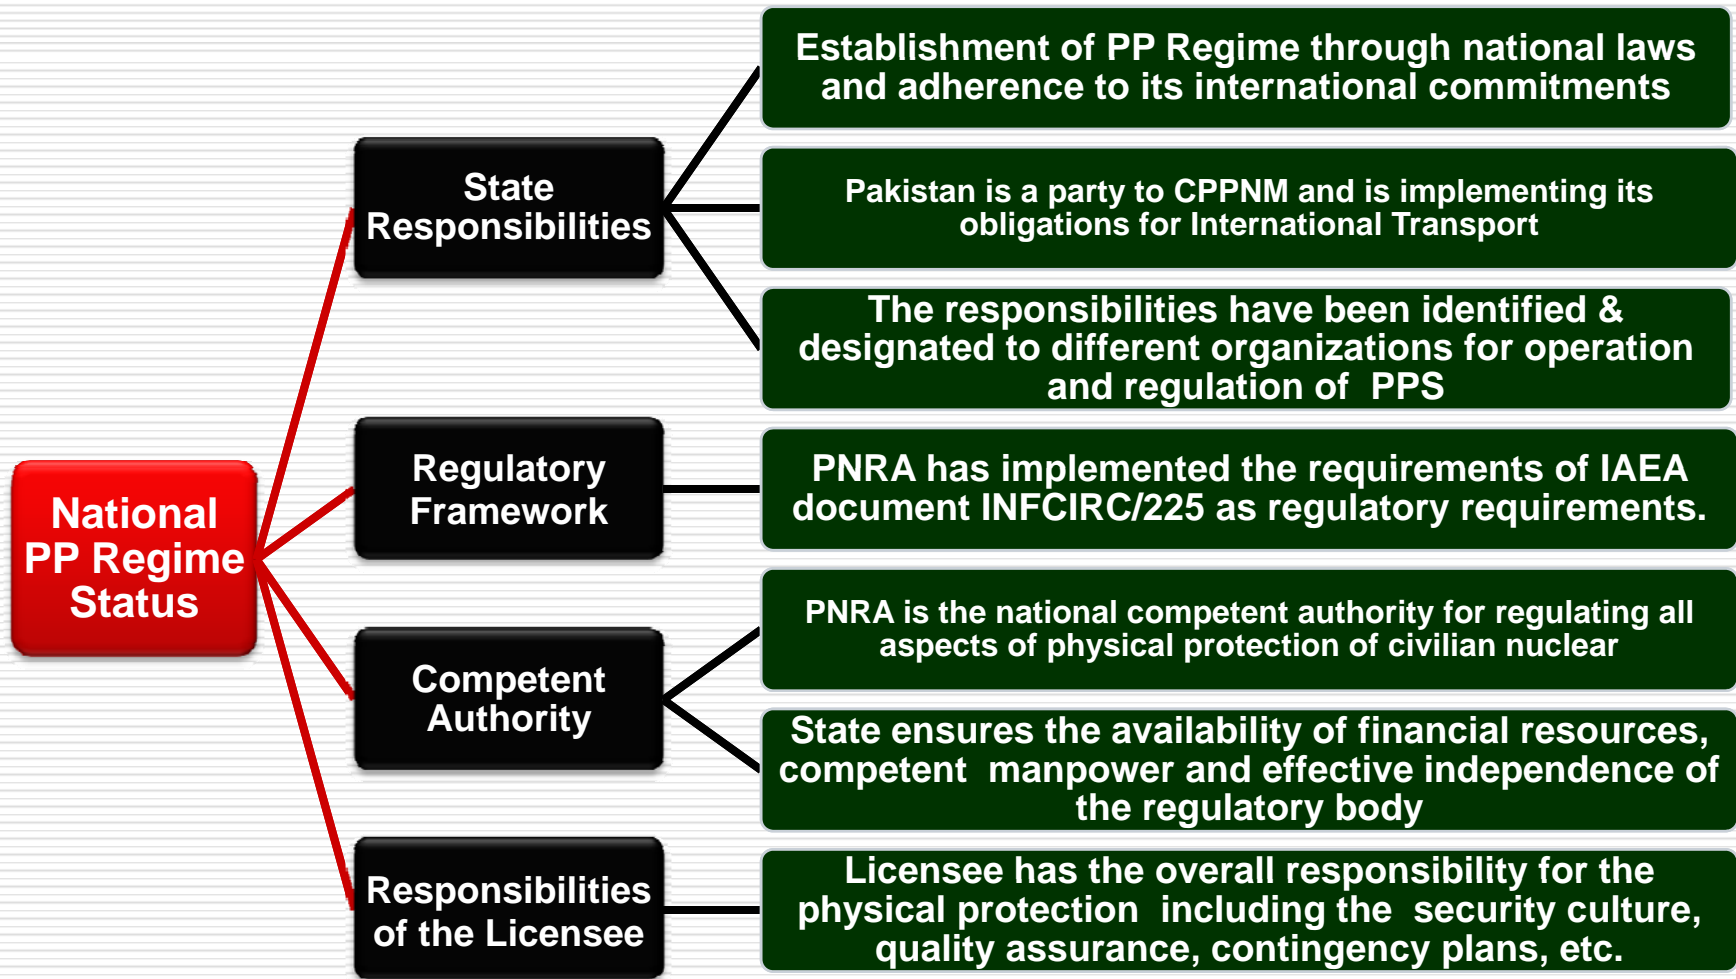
National PP Regime Status

State Responsibilities

Establishment of PP Regime through national laws and adherence to its international commitments

Pakistan is a party to CPPNM and is implementing its obligations for International Transport

The responsibilities have been identified & designated to different organizations for operation and regulation of PPS

Regulatory Framework

PNRA has implemented the requirements of IAEA document INFCIRC/225 as regulatory requirements.

Competent Authority

PNRA is the national competent authority for regulating all aspects of physical protection of civilian nuclear

State ensures the availability of financial resources, competent manpower and effective independence of the regulatory body

Responsibilities of the Licensee

Licensee has the overall responsibility for the physical protection including the security culture, quality assurance, contingency plans, etc.